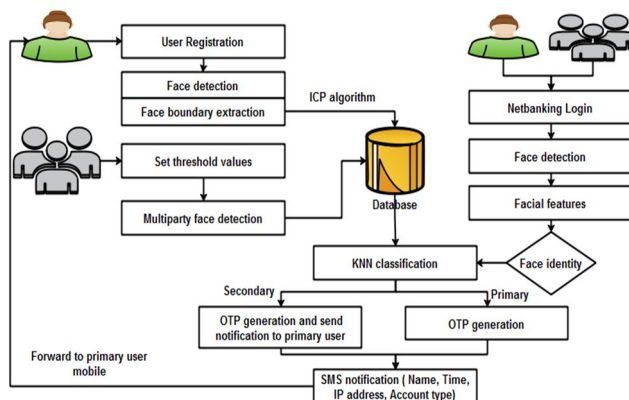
User Registration

Face detection

Face boundary extraction

ICP algorithm

Set threshold values

Multiparty face detection

Database

Netbanking Login

Face detection

Facial features

Face identity

KNN classification

Secondary

Primary

OTP generation and send notification to primary user

OTP generation

Forward to primary user mobile

SMS notification ( Name, Time, IP address, Account type)